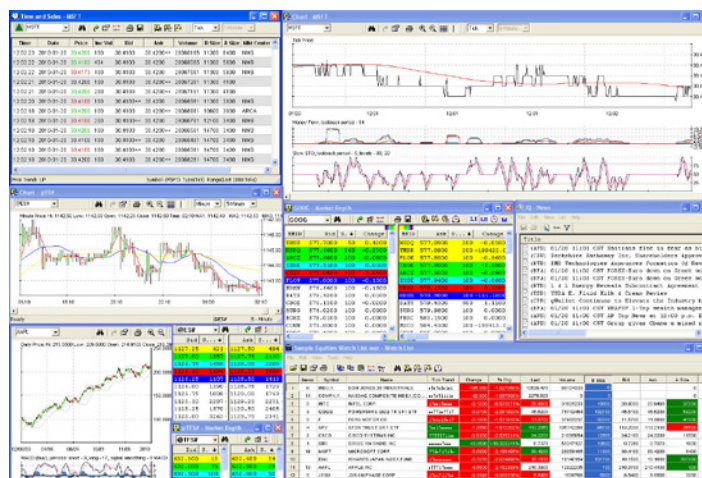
Time and Sales - MSFT

Chart - MSFT

Chart - @ESH

Market Depth

Sample Equities Watch List.wwi - Watch List

News

| Time | Date | Price | Inc Vol | Bid | Ask | Volume | B Size | A Size | Mkt Center |
|---|---|---|---|---|---|---|---|---|---|
| 12:02:23 | 2013-01-30 | 30.4193 | 100 | 30.4100 | 30.4200 | 20086015 | 11300 | 5400 | NMS |
| 12:02:22 | 2013-01-30 | 30.4193 | 100 | 30.4100 | 30.4200 | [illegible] | 11300 | 5400 | NMS |
| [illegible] | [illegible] | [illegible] | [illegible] | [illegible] | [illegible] | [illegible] | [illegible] | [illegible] | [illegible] |

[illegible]

| Item | Symbol | Name | Tick Trend | Change | % Chg | Last | Volume | Bid | Ask |
|---|---|---|---|---|---|---|---|---|---|
| 1 | INDU | DOW JONES 30 INDUSTRIALS | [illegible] | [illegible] | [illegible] | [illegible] | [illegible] | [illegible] | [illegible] |
| 2 | COMPX | NASDAQ COMPOSITE INDEX | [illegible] | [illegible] | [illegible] | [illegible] | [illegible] | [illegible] | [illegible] |
| 3 | INTC | INTEL CORP | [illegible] | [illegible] | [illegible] | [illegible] | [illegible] | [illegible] | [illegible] |
| 4 | SDS | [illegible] | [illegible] | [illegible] | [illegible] | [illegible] | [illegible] | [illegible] | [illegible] |
| 5 | FORD | FORD MOTOR CO | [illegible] | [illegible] | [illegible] | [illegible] | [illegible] | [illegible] | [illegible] |
| 6 | SPY | SPDR TRUST SER 1 ETF | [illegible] | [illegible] | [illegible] | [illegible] | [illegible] | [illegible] | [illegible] |
| 7 | CSCO | CISCO SYSTEMS INC | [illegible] | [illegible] | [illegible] | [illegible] | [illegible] | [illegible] | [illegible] |
| 8 | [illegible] | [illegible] | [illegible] | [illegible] | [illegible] | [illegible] | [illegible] | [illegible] | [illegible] |
| 9 | MSFT | MICROSOFT CORP | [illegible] | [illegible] | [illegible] | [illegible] | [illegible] | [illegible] | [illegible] |
| 10 | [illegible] | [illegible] | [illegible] | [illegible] | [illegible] | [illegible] | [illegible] | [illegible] | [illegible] |
| 11 | AAPL | APPLE INC | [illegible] | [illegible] | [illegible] | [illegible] | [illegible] | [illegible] | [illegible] |